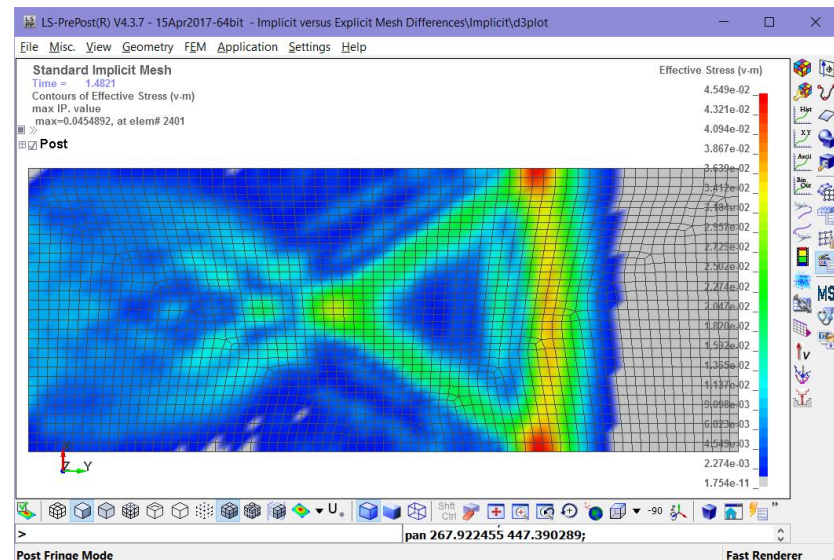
LS-PrePost(R) V4.3.7 - 15Apr2017-64bit - Implicit versus Explicit Mesh Differences\Implicit\d3plot

File Misc. View Geometry FEM Application Settings Help

Standard Implicit Mesh
Time = 1.4821
Contours of Effective Stress (v-m)
max IP. value
max=0.0454892, at elem# 2401

Post

Effective Stress (v-m)
4.549e-02
4.321e-02
4.094e-02
3.867e-02
3.639e-02
3.412e-02
3.184e-02
2.957e-02
2.729e-02
2.502e-02
2.274e-02
2.047e-02
1.820e-02
1.592e-02
1.365e-02
1.137e-02
9.098e-03
6.823e-03
4.549e-03
2.274e-03
1.754e-11

Z Y

Shft Ctrl
-90

>
pan 267.922455 447.390289;

Post Fringe Mode
Fast Renderer